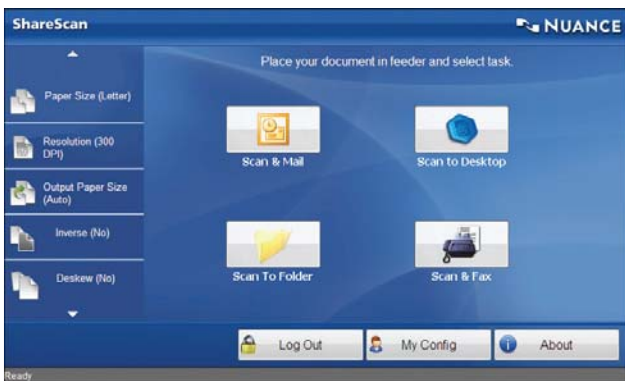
ShareScan

NUANCE

Paper Size (Letter)

Resolution (300 DPI)

Output Paper Size (Auto)

Inverse (No)

Deskew (No)

Place your document in feeder and select task.

Scan & Mail

Scan to Desktop

Scan To Folder

Scan & Fax

Log Out

My Config

About

Ready